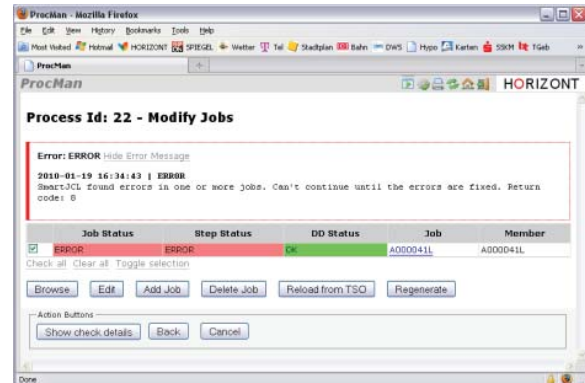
ProcMan - Mozilla Firefox

File Edit View History Bookmarks Tools Help

Most Visited Hotmail HORIZONT SPIEGEL Wetter Tel Stadtplan Bahn DWS Hypo Karten SSKM TGeb

ProcMan

ProcMan

HORIZONT

Process Id: 22 - Modify Jobs

Error: ERROR Hide Error Message

2010-01-19 16:34:43 | ERROR
SmartJCL found errors in one or more jobs. Can't continue until the errors are fixed. Return code: 8

| | Job Status | Step Status | DD Status | Job | Member |
|---|---|---|---|---|---|
| ☑ | ERROR | ERROR | OK | A000041L | A000041L |

Check all Clear all Toggle selection

Browse Edit Add Job Delete Job Reload from TSO Regenerate

Action Buttons

Show check details Back Cancel

Done